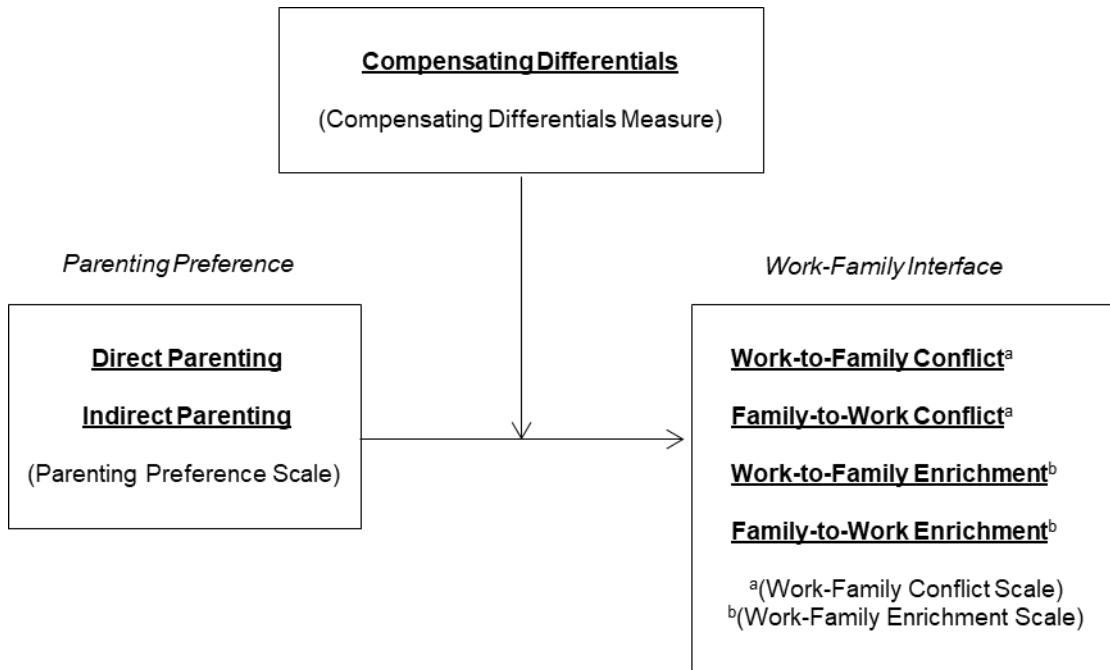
Compensating Differentials

(Compensating Differentials Measure)

Parenting Preference

Direct Parenting

Indirect Parenting

(Parenting Preference Scale)

Work-Family Interface

Work-to-Family Conflict$^a$

Family-to-Work Conflict$^a$

Work-to-Family Enrichment$^b$

Family-to-Work Enrichment$^b$

$^a$(Work-Family Conflict Scale)
$^b$(Work-Family Enrichment Scale)